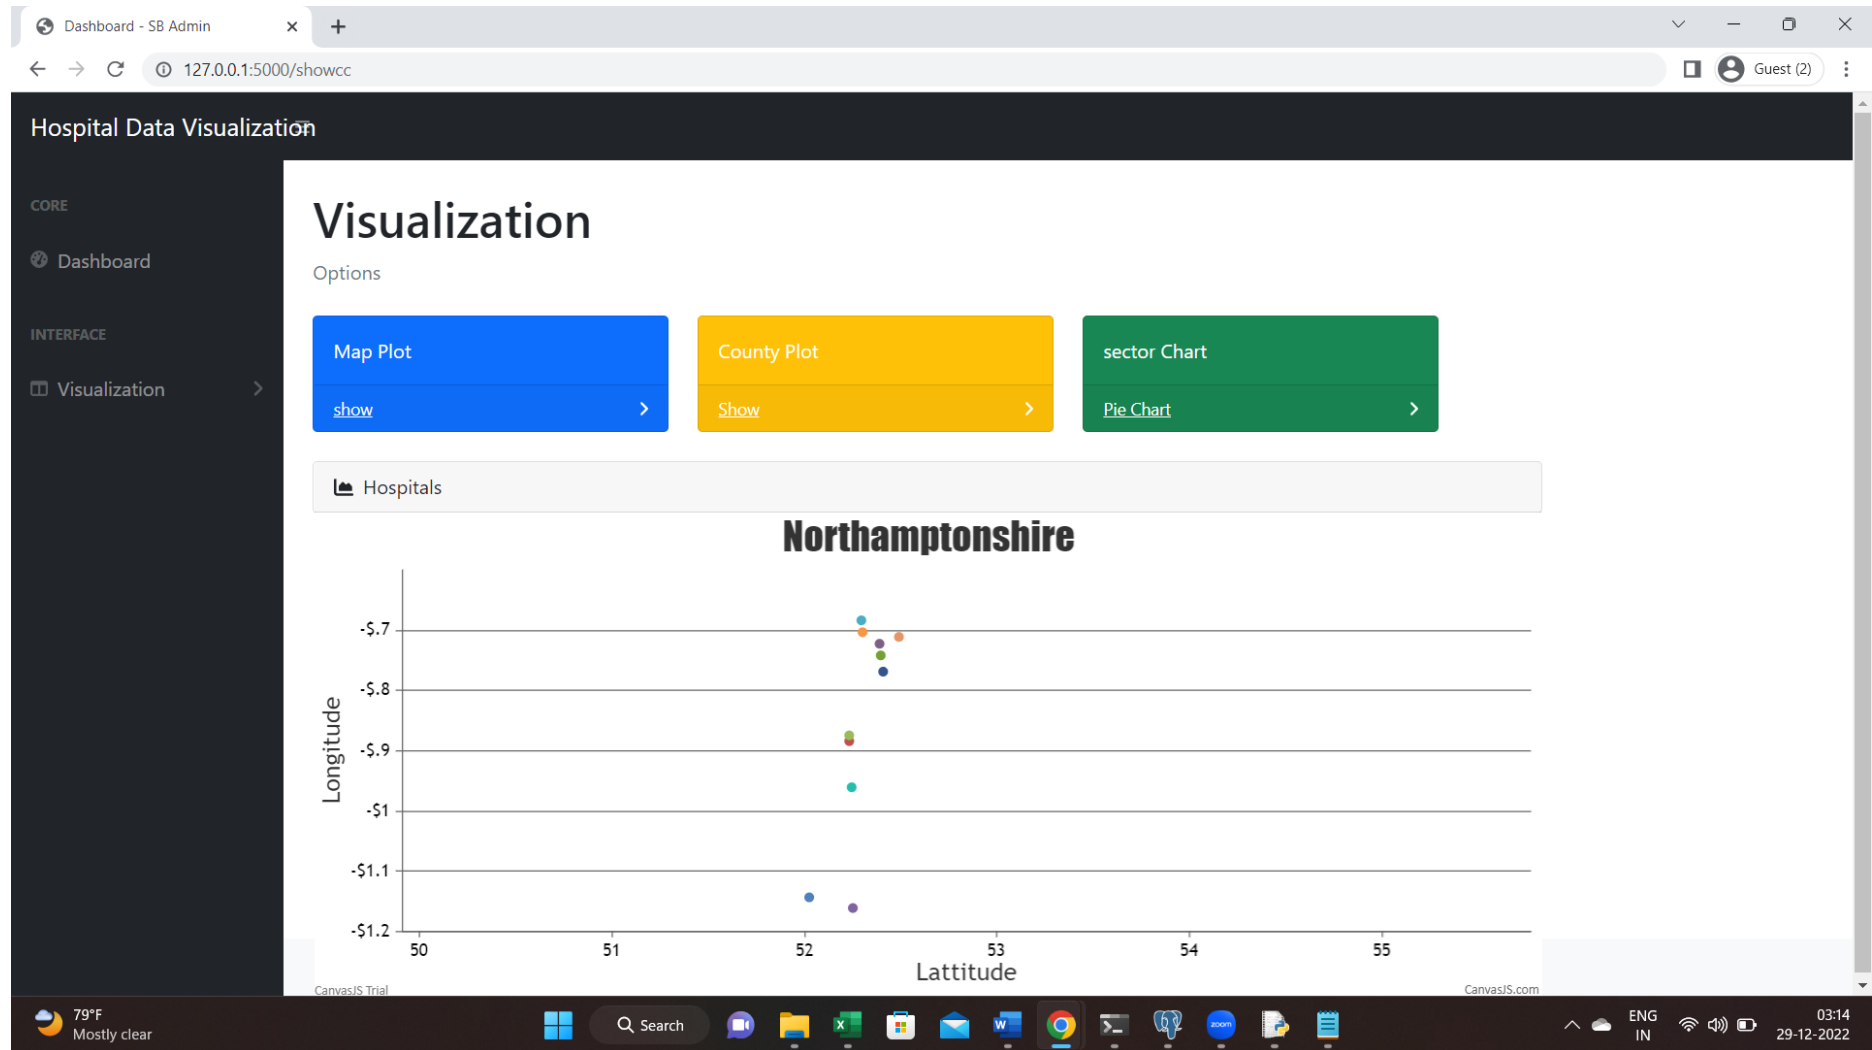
Dashboard - SB Admin

127.0.0.1:5000/showcc

Guest (2)

Hospital Data Visualization

CORE

Dashboard

INTERFACE

Visualization

Visualization

Options

Map Plot

show

County Plot

Show

sector Chart

Pie Chart

Hospitals

Northamptonshire

-\$.7
-\$.8
-\$.9
-\$1
-\$1.1
-\$1.2

Longitude

50 51 52 53 54 55

Lattitude

CanvasJS Trial

CanvasJS.com

79°F
Mostly clear

Search

ENG
IN

03:14
29-12-2022